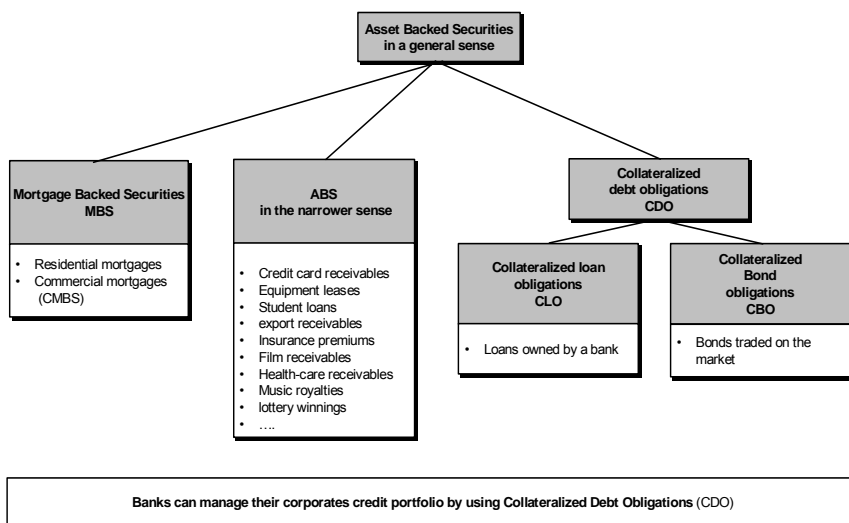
Asset Backed Securities in a general sense

Mortgage Backed Securities MBS

- Residential mortgages
- Commercial mortgages (CMBS)

ABS in the narrower sense

- Credit card receivables
- Equipment leases
- Student loans
- export receivables
- Insurance premiums
- Film receivables
- Health-care receivables
- Music royalties
- lottery winnings
- ….

Collateralized debt obligations CDO

Collateralized loan obligations CLO

- Loans owned by a bank

Collateralized Bond obligations CBO

- Bonds traded on the market

Banks can manage their corporates credit portfolio by using Collateralized Debt Obligations (CDO)